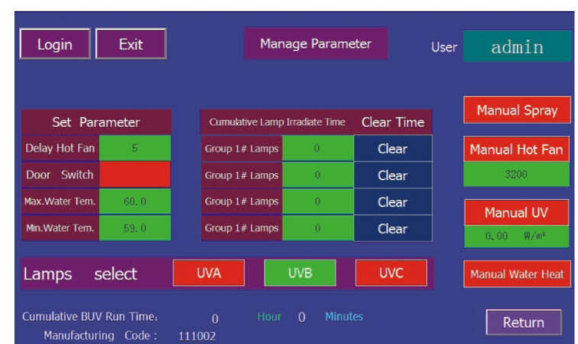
Login Exit

Manage Parameter

User admin

Set Parameter

| Delay Hot Fan | 5 |
|---|---|
| Door Switch | |
| Max.Water Tem. | 60.0 |
| Min.Water Tem. | 59.0 |

| Cumulative Lamp Irradiate Time | | Clear Time |
|---|---|---|
| Group 1# Lamps | 0 | Clear |
| Group 1# Lamps | 0 | Clear |
| Group 1# Lamps | 0 | Clear |
| Group 1# Lamps | 0 | Clear |

Manual Spray

Manual Hot Fan

3200

Manual UV

0.00 W/m²

Manual Water Heat

Lamps select UVA UVB UVC

Cumulative BUV Run Time: 0 Hour 0 Minutes

Manufacturing Code : 111002

Return